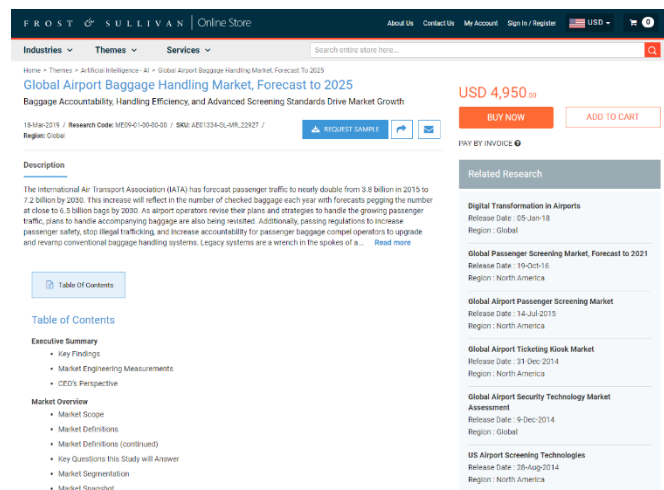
FROST & SULLIVAN | Online Store

About Us Contact Us My Account Sign In / Register USD 0

Industries Themes Services Search entire store here...

Home > Themes > Artificial Intelligence - AI > Global Airport Baggage Handling Market, Forecast To 2025

Global Airport Baggage Handling Market, Forecast to 2025

Baggage Accountability, Handling Efficiency, and Advanced Screening Standards Drive Market Growth

18-Mar-2019 / Research Code: ME09-01-00-00-00 / SKU: AE01334-GL-MR_22927 / Region: Global

REQUEST SAMPLE

USD 4,950.00

BUY NOW

ADD TO CART

PAY BY INVOICE

Description

The International Air Transport Association (IATA) has forecast passenger traffic to nearly double from 3.8 billion in 2015 to 7.2 billion by 2030. This increase will reflect in the number of checked baggage each year with forecasts pegging the number at close to 6.5 billion bags by 2030. As airport operators revise their plans and strategies to handle the growing passenger traffic, plans to handle accompanying baggage are also being revisited. Additionally, passing regulations to increase passenger safety, stop illegal trafficking, and increase accountability for passenger baggage compel operators to upgrade and revamp conventional baggage handling systems. Legacy systems are a wrench in the spokes of a... Read more

Table Of Contents

Table of Contents

Executive Summary
- Key Findings
- Market Engineering Measurements
- CEO's Perspective

Market Overview
- Market Scope
- Market Definitions
- Market Definitions (continued)
- Key Questions this Study will Answer
- Market Segmentation
- Market Snapshot

Related Research

Digital Transformation in Airports
Release Date : 05-Jan-18
Region : Global

Global Passenger Screening Market, Forecast to 2021
Release Date : 19-Oct-16
Region : North America

Global Airport Passenger Screening Market
Release Date : 14-Jul-2015
Region : North America

Global Airport Ticketing Kiosk Market
Release Date : 31-Dec-2014
Region : North America

Global Airport Security Technology Market Assessment
Release Date : 9-Dec-2014
Region : Global

US Airport Screening Technologies
Release Date : 28-Aug-2014
Region : North America